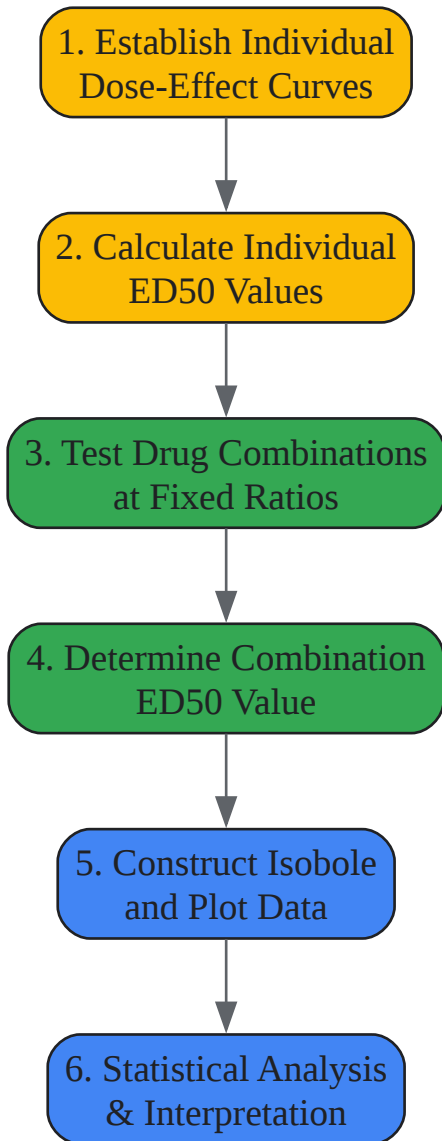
1. Establish Individual Dose-Effect Curves

2. Calculate Individual ED50 Values

3. Test Drug Combinations at Fixed Ratios

4. Determine Combination ED50 Value

5. Construct Isobole and Plot Data

6. Statistical Analysis & Interpretation